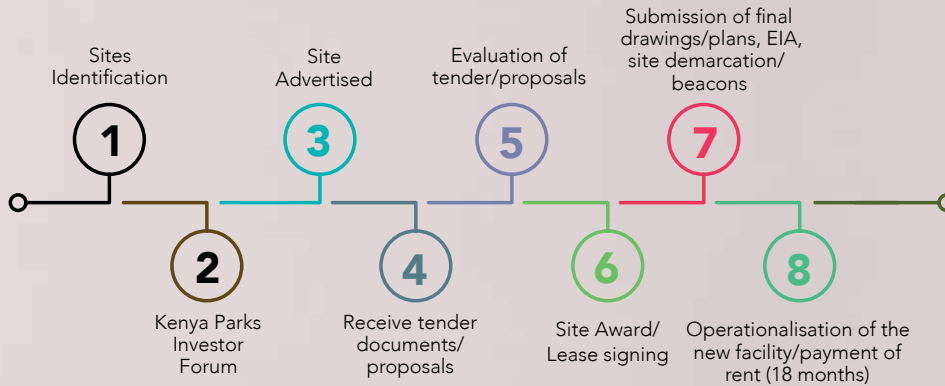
Sites Identification

1

2

Kenya Parks Investor Forum

Site Advertised

3

4

Receive tender documents/ proposals

Evaluation of tender/proposals

5

6

Site Award/ Lease signing

Submission of final drawings/plans, EIA, site demarcation/ beacons

7

8

Operationalisation of the new facility/payment of rent (18 months)